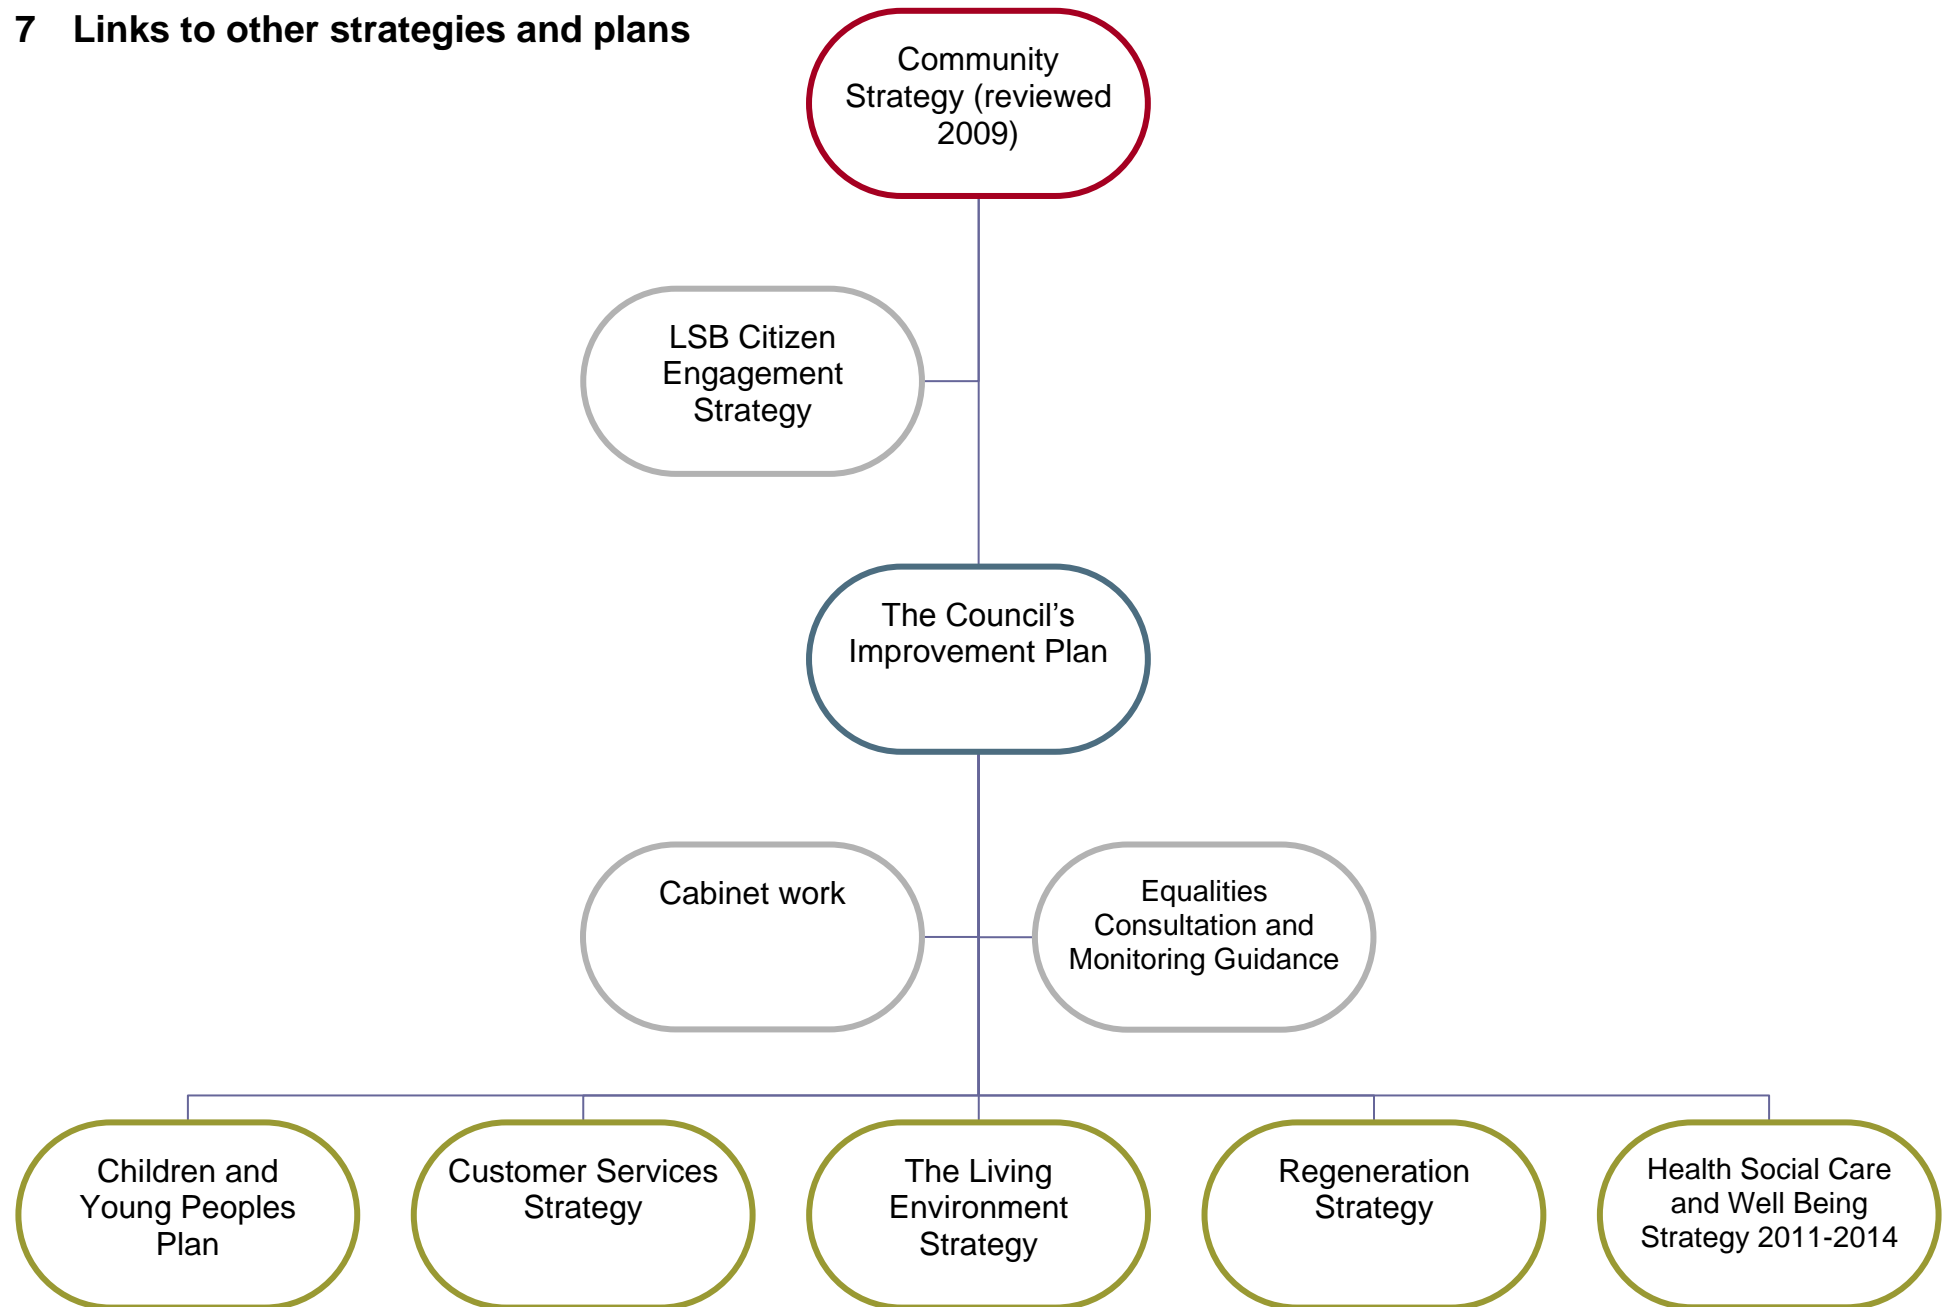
7 Links to other strategies and plans

Community Strategy (reviewed 2009)

LSB Citizen Engagement Strategy

The Council's Improvement Plan

Cabinet work

Equalities Consultation and Monitoring Guidance

Children and Young Peoples Plan

Customer Services Strategy

The Living Environment Strategy

Regeneration Strategy

Health Social Care and Well Being Strategy 2011-2014